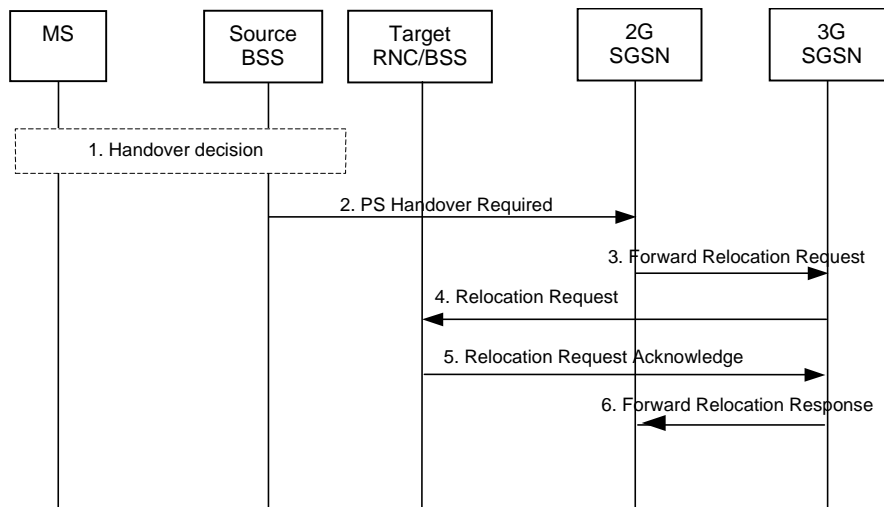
MS

Source BSS

Target RNC/BSS

2G SGSN

3G SGSN

1. Handover decision

2. PS Handover Required

3. Forward Relocation Request

4. Relocation Request

5. Relocation Request Acknowledge

6. Forward Relocation Response